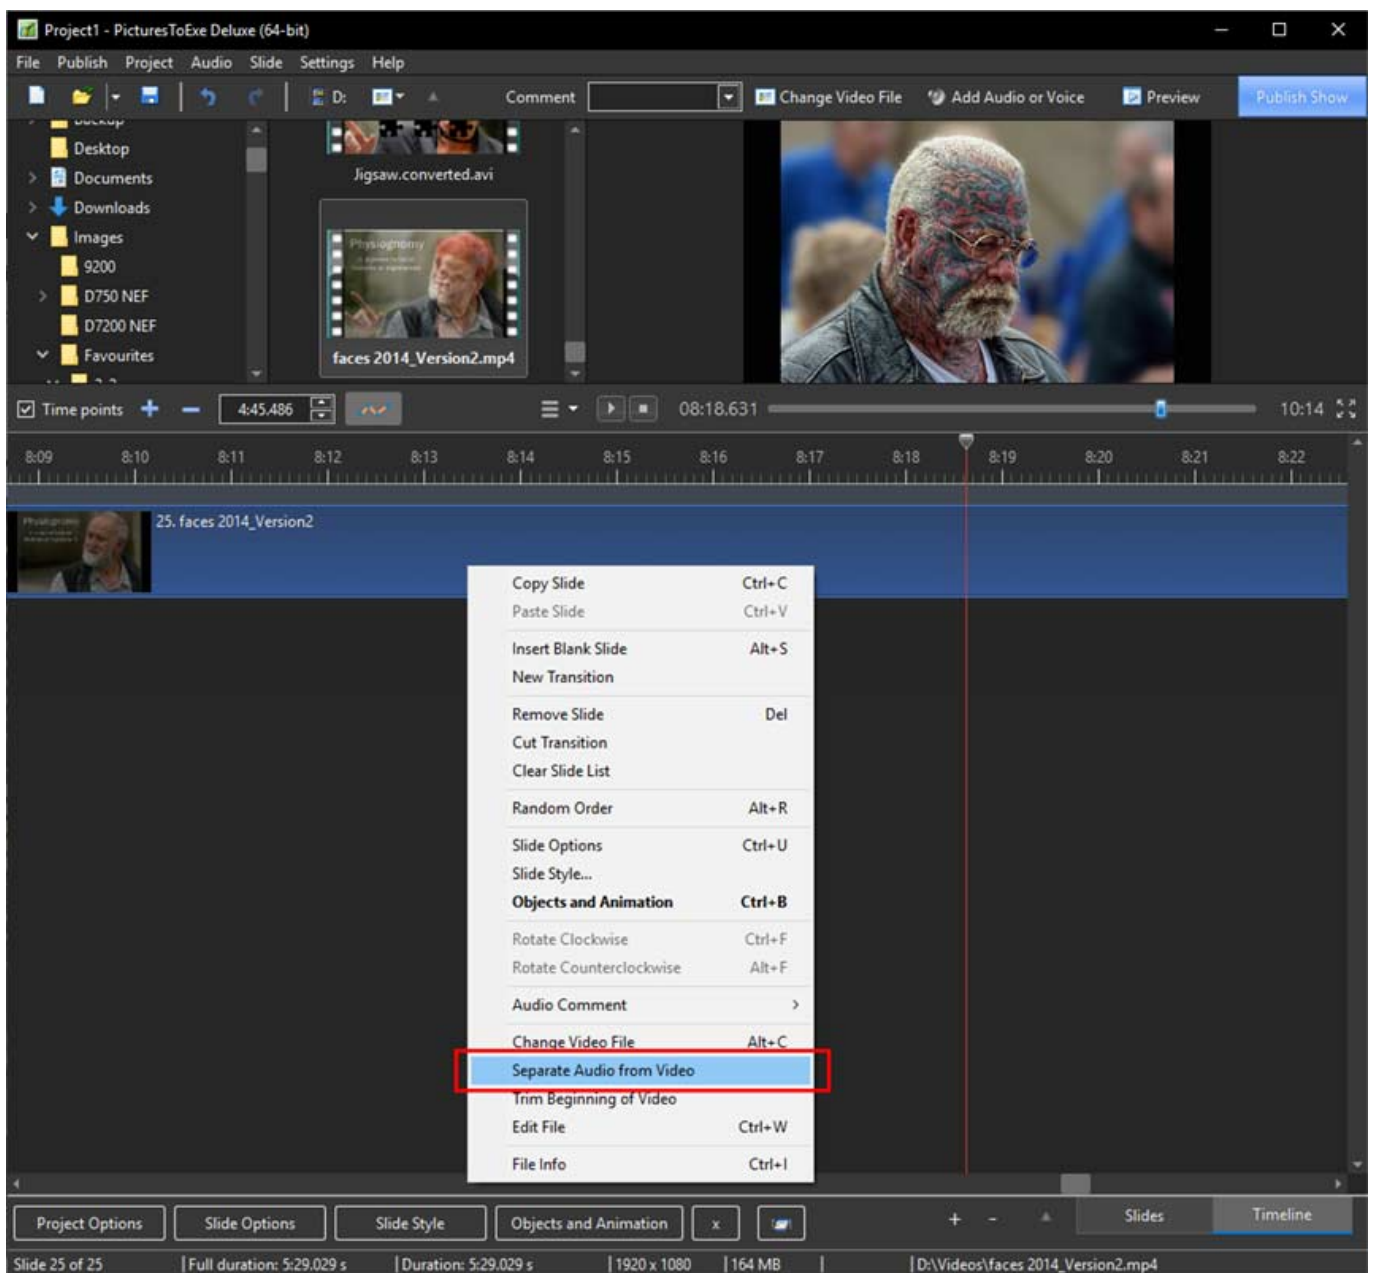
Project1 - PicturesToExe Deluxe (64-bit)

File Publish Project Audio Slide Settings Help

D: Comment Change Video File Add Audio or Voice Preview Publish Show

Desktop
Documents
Downloads
Images
9200
D750 NEF
D7200 NEF
Favourites

Jigsaw.converted.avi
faces 2014_Version2.mp4

Time points 4:45.486 08:18.631 10:14

8:09 8:10 8:11 8:12 8:13 8:14 8:15 8:16 8:17 8:18 8:19 8:20 8:21 8:22

25. faces 2014_Version2

| | |
|---|---|
| Copy Slide | Ctrl+C |
| Paste Slide | Ctrl+V |
| Insert Blank Slide | Alt+S |
| New Transition | |
| Remove Slide | Del |
| Cut Transition | |
| Clear Slide List | |
| Random Order | Alt+R |
| Slide Options | Ctrl+U |
| Slide Style... | |
| Objects and Animation | Ctrl+B |
| Rotate Clockwise | Ctrl+F |
| Rotate Counterclockwise | Alt+F |
| Audio Comment | › |
| Change Video File | Alt+C |
| Separate Audio from Video | |
| Trim Beginning of Video | |
| Edit File | Ctrl+W |
| File Info | Ctrl+I |

Project Options Slide Options Slide Style Objects and Animation x + - Slides Timeline

Slide 25 of 25 | Full duration: 5:29.029 s | Duration: 5:29.029 s | 1920 x 1080 | 164 MB | D:\Videos\faces 2014_Version2.mp4